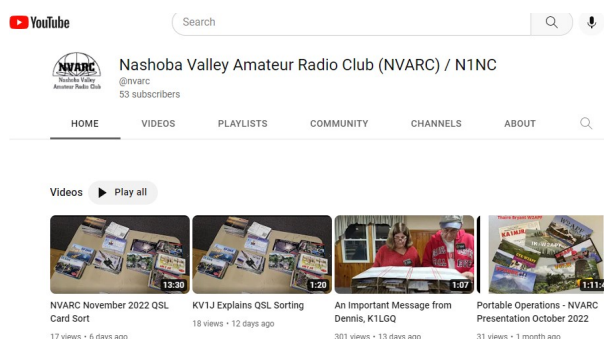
YouTube

Search

NVARC
Nashoba Valley Amateur Radio Club

Nashoba Valley Amateur Radio Club (NVARC) / N1NC
@nvarc
53 subscribers

HOME
VIDEOS
PLAYLISTS
COMMUNITY
CHANNELS
ABOUT

Videos
Play all

13:30
NVARC November 2022 QSL Card Sort
17 views • 6 days ago

1:20
KV1J Explains QSL Sorting
18 views • 12 days ago

1:07
An Important Message from Dennis, K1LGQ
301 views • 13 days ago

1:11:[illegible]
Portable Operations - NVARC Presentation October 2022
31 views • 1 month ago